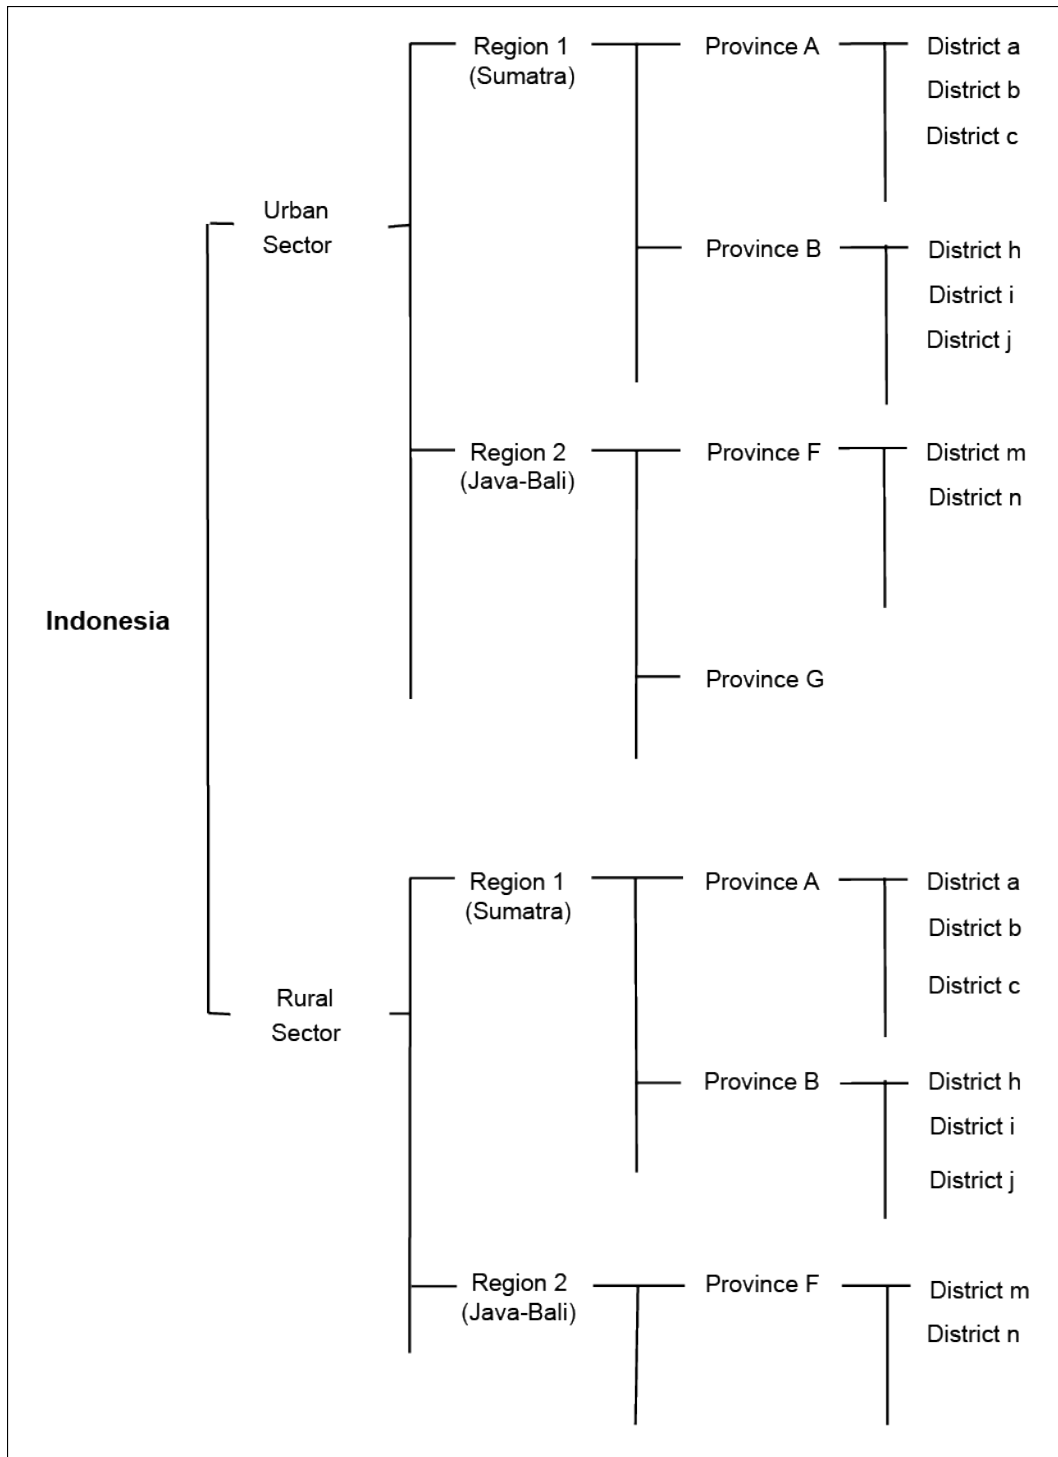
Indonesia

Urban Sector

Region 1 (Sumatra)

Province A

District a
District b
District c

Province B

District h
District i
District j

Region 2 (Java-Bali)

Province F

District m
District n

Province G

Rural Sector

Region 1 (Sumatra)

Province A

District a
District b
District c

Province B

District h
District i
District j

Region 2 (Java-Bali)

Province F

District m
District n